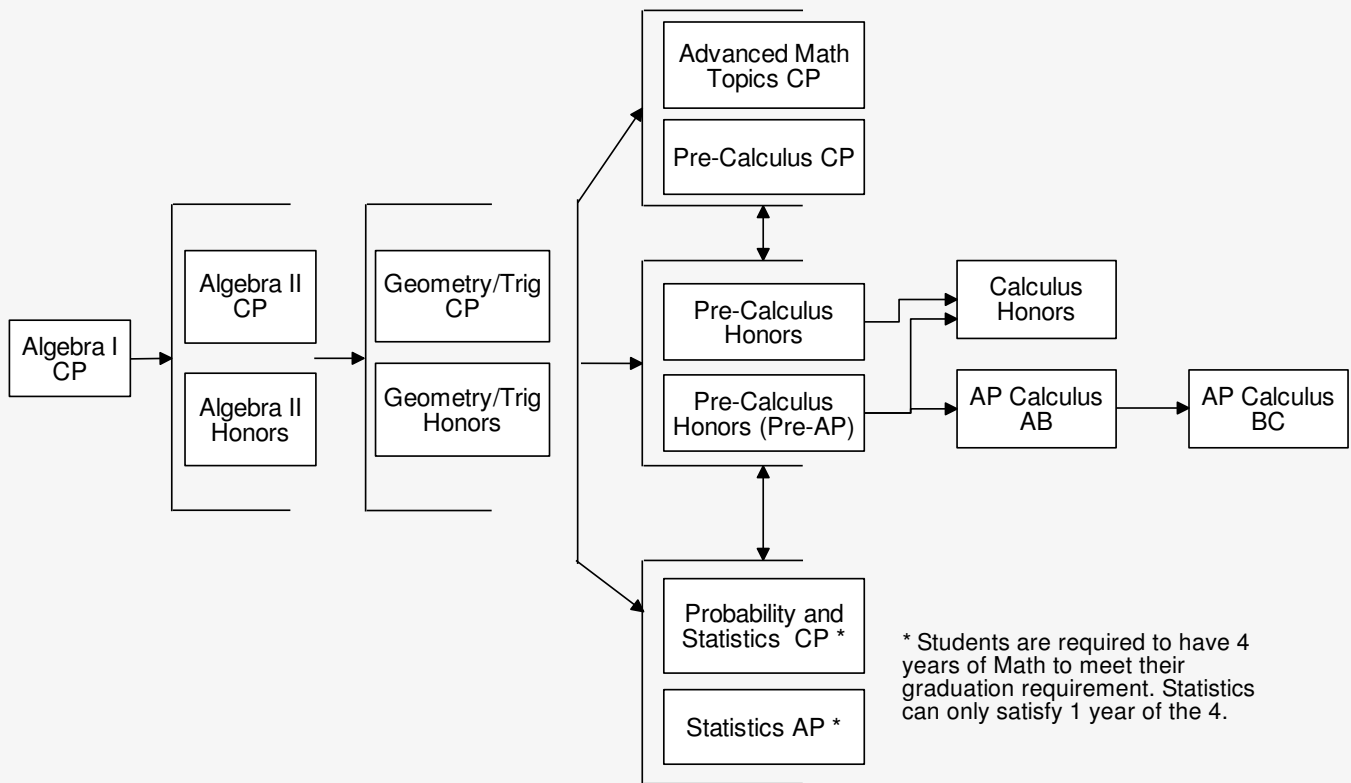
Advanced Math Topics CP

Pre-Calculus CP

Algebra I CP

Algebra II CP

Algebra II Honors

Geometry/Trig CP

Geometry/Trig Honors

Pre-Calculus Honors

Pre-Calculus Honors (Pre-AP)

Calculus Honors

AP Calculus AB

AP Calculus BC

Probability and Statistics CP *

Statistics AP *

* Students are required to have 4 years of Math to meet their graduation requirement. Statistics can only satisfy 1 year of the 4.